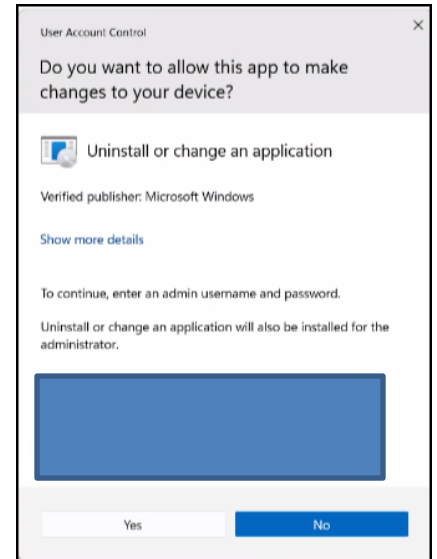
User Account Control

×

Do you want to allow this app to make changes to your device?

Uninstall or change an application

Verified publisher: Microsoft Windows

Show more details

To continue, enter an admin username and password.

Uninstall or change an application will also be installed for the administrator.

Yes

No